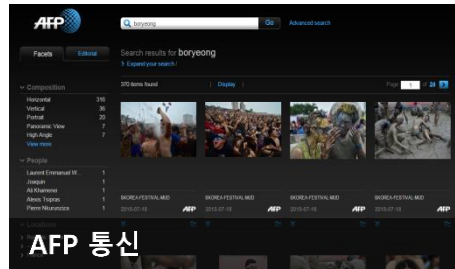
AFP

boryeong

Go

Advanced search

Facets

Editorial

Search results for boryeong

> Expand your search !

370 items found

Display

Page 1 of 28

Composition

| | |
|---|---|
| Horizontal | 316 |
| Vertical | 36 |
| Portrait | 20 |
| Panoramic View | 7 |
| High Angle | 7 |

View more

People

| | |
|---|---|
| Laurent Emmanuel W... | 1 |
| Joaquin | 1 |
| Ali Khamenei | 1 |
| Alexis Tsipras | 1 |
| Pierre Nkurunziza | 1 |

SKOREA-FESTIVAL-MUD
2015-07-18
AFP

SKOREA-FESTIVAL-MUD
2015-07-18
AFP

SKOREA-FESTIVAL-MUD
2015-07-18
AFP

SKOREA-FESTIVAL-MUD
2015-07-18
AFP

AFP 통신